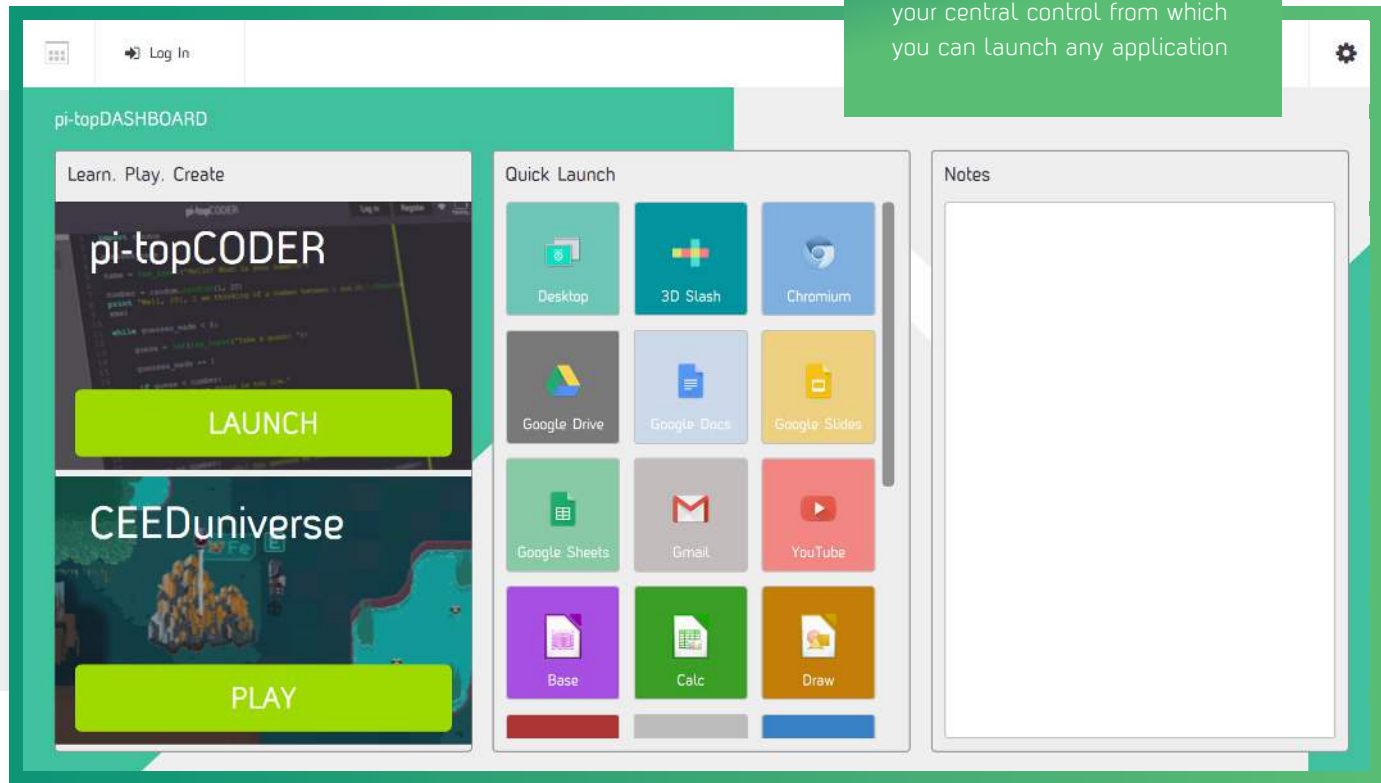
your central control from which you can launch any application

Log In

pi-topDASHBOARD

Learn. Play. Create

pi-topCODER

LAUNCH

CEEDuniverse

PLAY

Quick Launch

Desktop

3D Slash

Chromium

Google Drive

Google Docs

Google Slides

Google Sheets

Gmail

YouTube

Base

Calc

Draw

Notes